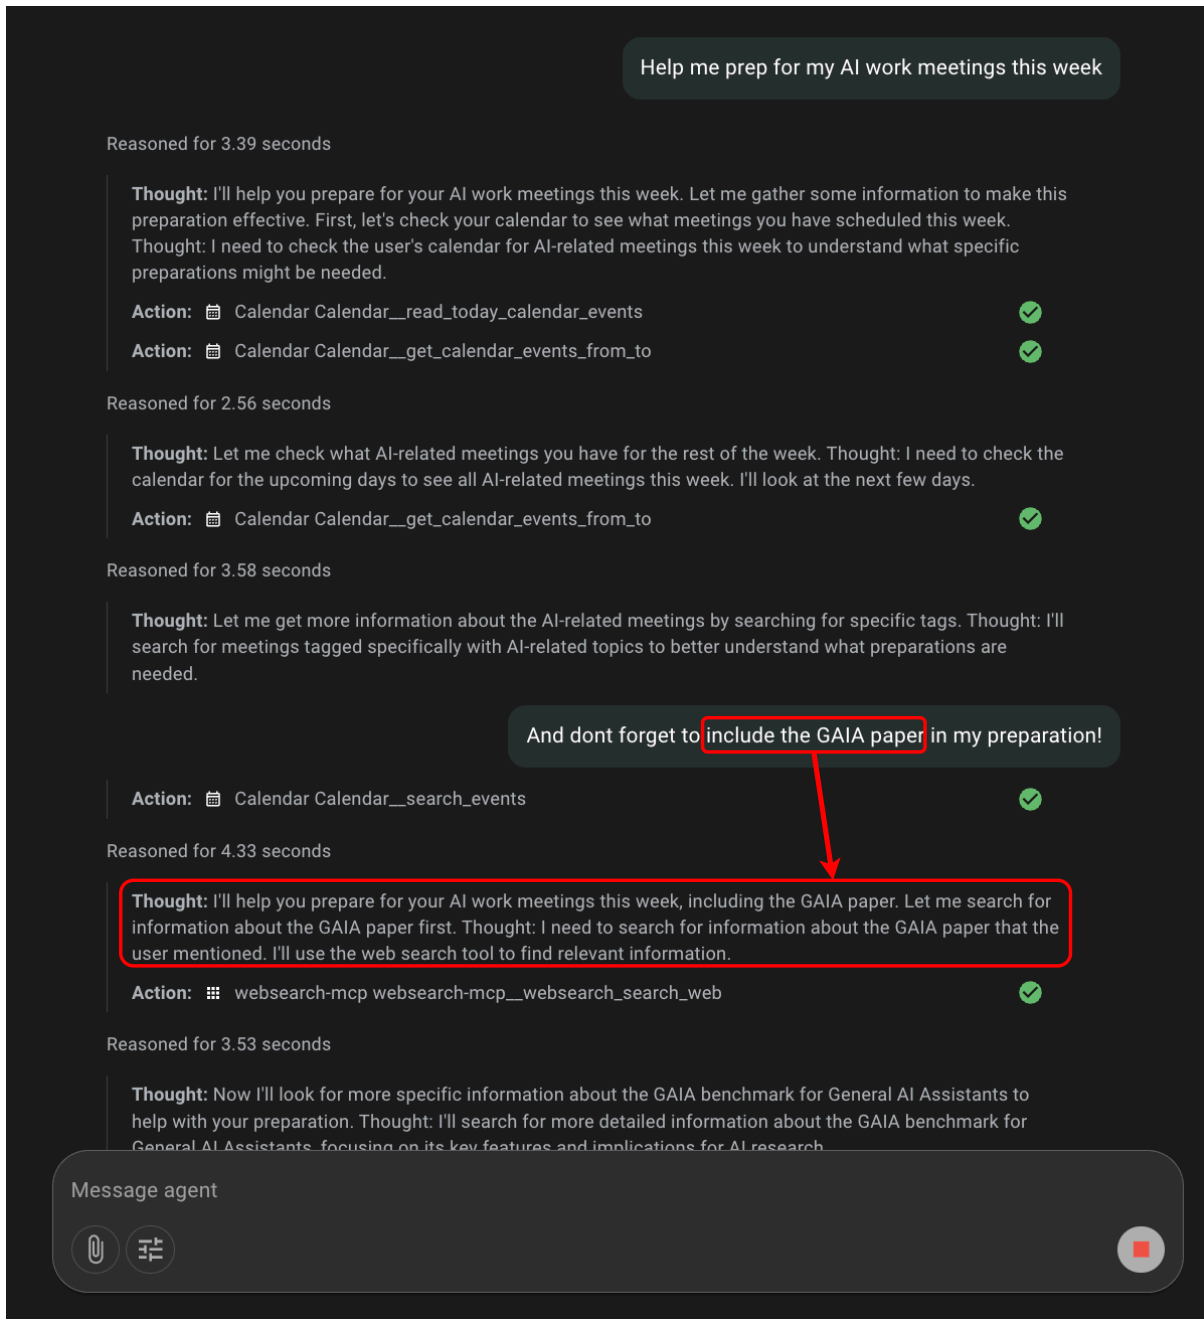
Help me prep for my AI work meetings this week

Reasoned for 3.39 seconds

Thought: I'll help you prepare for your AI work meetings this week. Let me gather some information to make this preparation effective. First, let's check your calendar to see what meetings you have scheduled this week. Thought: I need to check the user's calendar for AI-related meetings this week to understand what specific preparations might be needed.

Action: Calendar Calendar__read_today_calendar_events

Action: Calendar Calendar__get_calendar_events_from_to

Reasoned for 2.56 seconds

Thought: Let me check what AI-related meetings you have for the rest of the week. Thought: I need to check the calendar for the upcoming days to see all AI-related meetings this week. I'll look at the next few days.

Action: Calendar Calendar__get_calendar_events_from_to

Reasoned for 3.58 seconds

Thought: Let me get more information about the AI-related meetings by searching for specific tags. Thought: I'll search for meetings tagged specifically with AI-related topics to better understand what preparations are needed.

And dont forget to include the GAIA paper in my preparation!

Action: Calendar Calendar__search_events

Reasoned for 4.33 seconds

Thought: I'll help you prepare for your AI work meetings this week, including the GAIA paper. Let me search for information about the GAIA paper first. Thought: I need to search for information about the GAIA paper that the user mentioned. I'll use the web search tool to find relevant information.

Action: websearch-mcp websearch-mcp__websearch_search_web

Reasoned for 3.53 seconds

Thought: Now I'll look for more specific information about the GAIA benchmark for General AI Assistants to help with your preparation. Thought: I'll search for more detailed information about the GAIA benchmark for General AI Assistants, focusing on its key features and implications for AI research.

Message agent